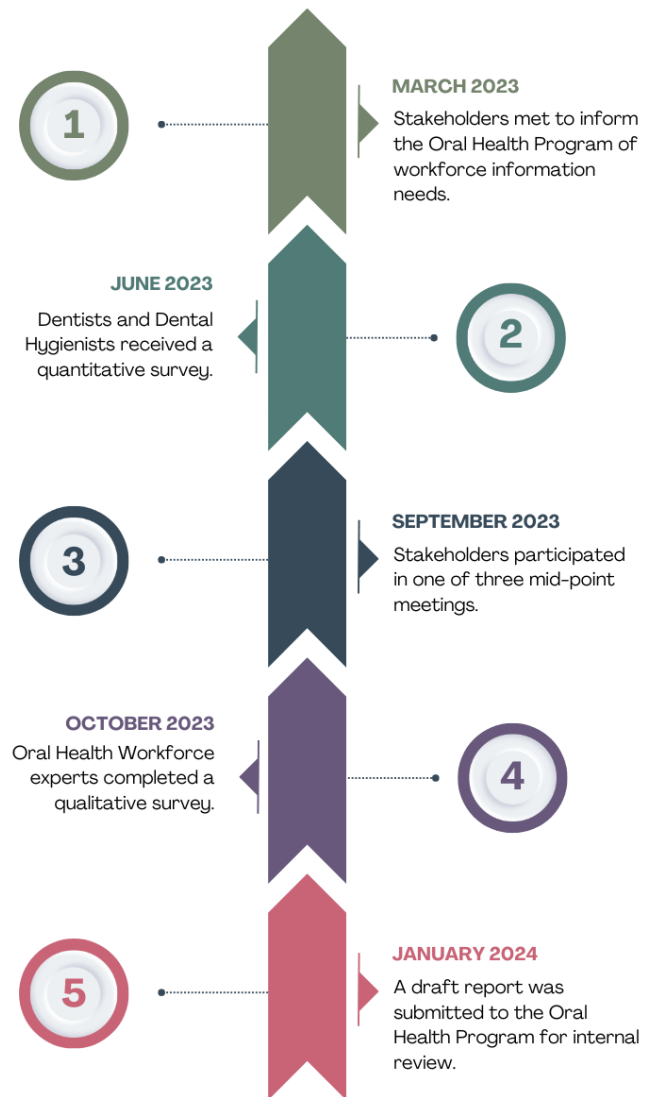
1

MARCH 2023

Stakeholders met to inform the Oral Health Program of workforce information needs.

JUNE 2023

Dentists and Dental Hygienists received a quantitative survey.

2

3

SEPTEMBER 2023

Stakeholders participated in one of three mid-point meetings.

OCTOBER 2023

Oral Health Workforce experts completed a qualitative survey.

4

5

JANUARY 2024

A draft report was submitted to the Oral Health Program for internal review.